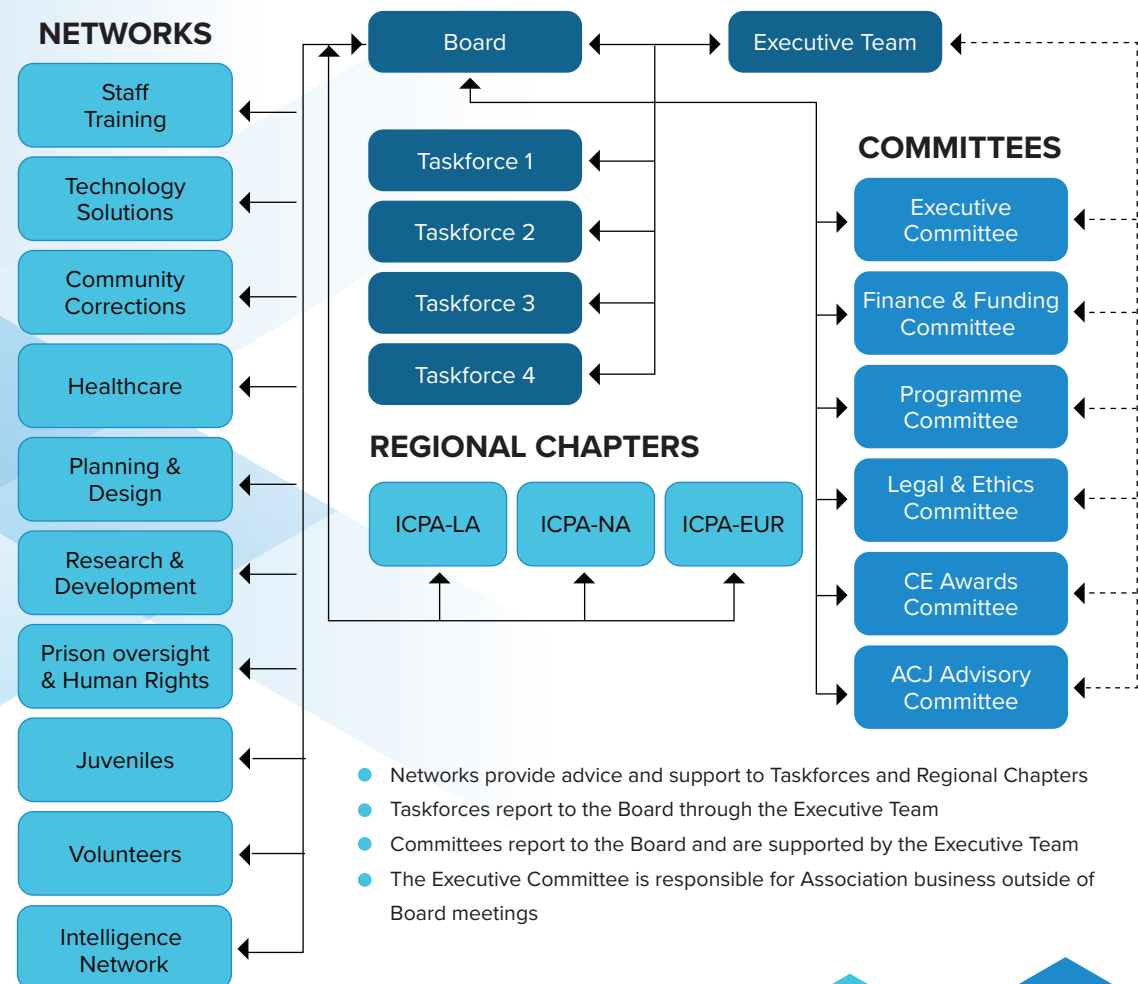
NETWORKS

Staff Training

Technology Solutions

Community Corrections

Healthcare

Planning & Design

Research & Development

Prison oversight & Human Rights

Juveniles

Volunteers

Intelligence Network

Board

Executive Team

Taskforce 1

Taskforce 2

Taskforce 3

Taskforce 4

REGIONAL CHAPTERS

ICPA-LA

ICPA-NA

ICPA-EUR

COMMITTEES

Executive Committee

Finance & Funding Committee

Programme Committee

Legal & Ethics Committee

CE Awards Committee

ACJ Advisory Committee

- Networks provide advice and support to Taskforces and Regional Chapters
- Taskforces report to the Board through the Executive Team
- Committees report to the Board and are supported by the Executive Team
- The Executive Committee is responsible for Association business outside of Board meetings